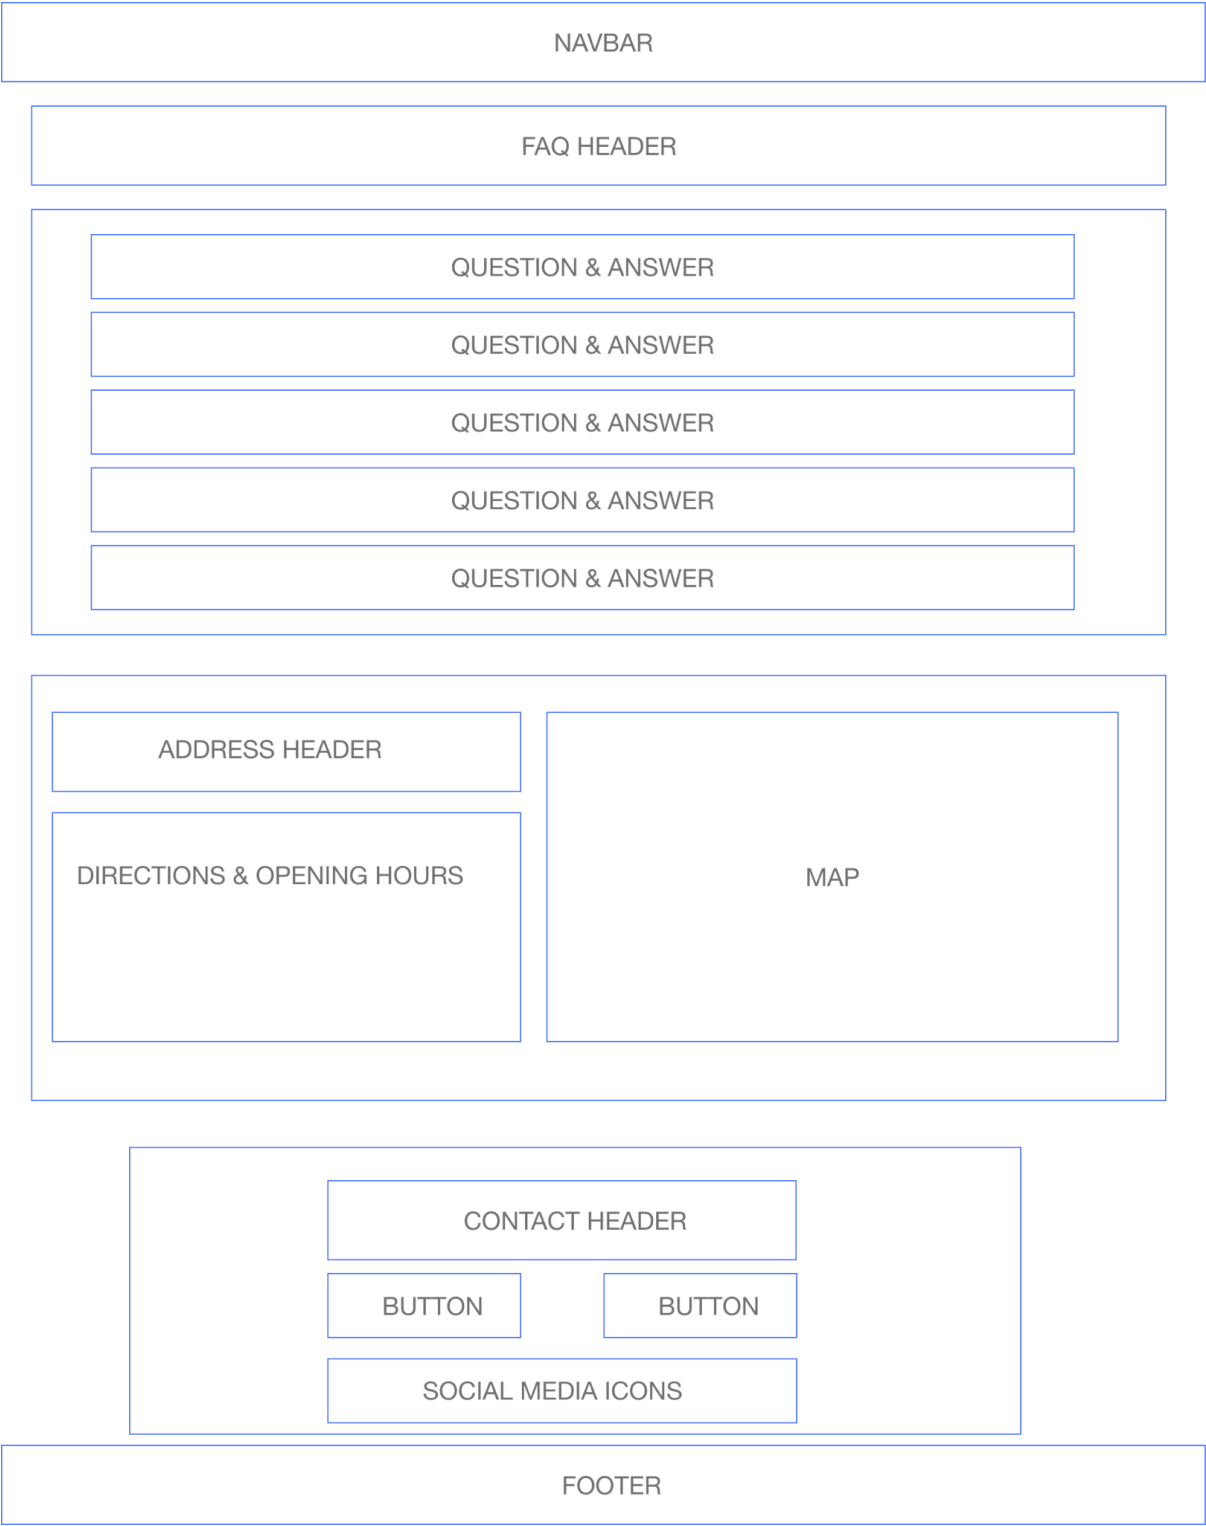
NAVBAR

FAQ HEADER

QUESTION & ANSWER

QUESTION & ANSWER

QUESTION & ANSWER

QUESTION & ANSWER

QUESTION & ANSWER

ADDRESS HEADER

DIRECTIONS & OPENING HOURS

MAP

CONTACT HEADER

BUTTON

BUTTON

SOCIAL MEDIA ICONS

FOOTER